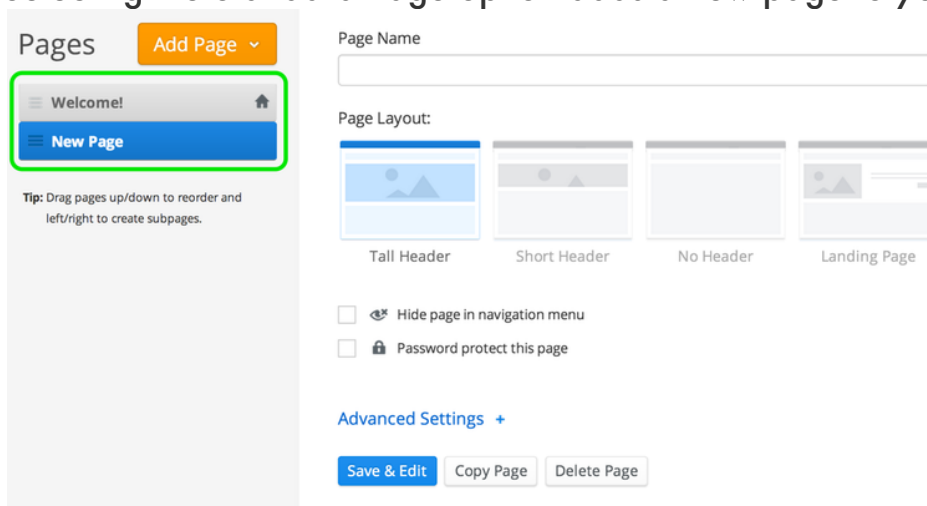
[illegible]

Pages

Add Page

Welcome!

New Page

Tip: Drag pages up/down to reorder and left/right to create subpages.

Page Name

Page Layout:

Tall Header

Short Header

No Header

Landing Page

Hide page in navigation menu

Password protect this page

Advanced Settings +

Save & Edit

Copy Page

Delete Page